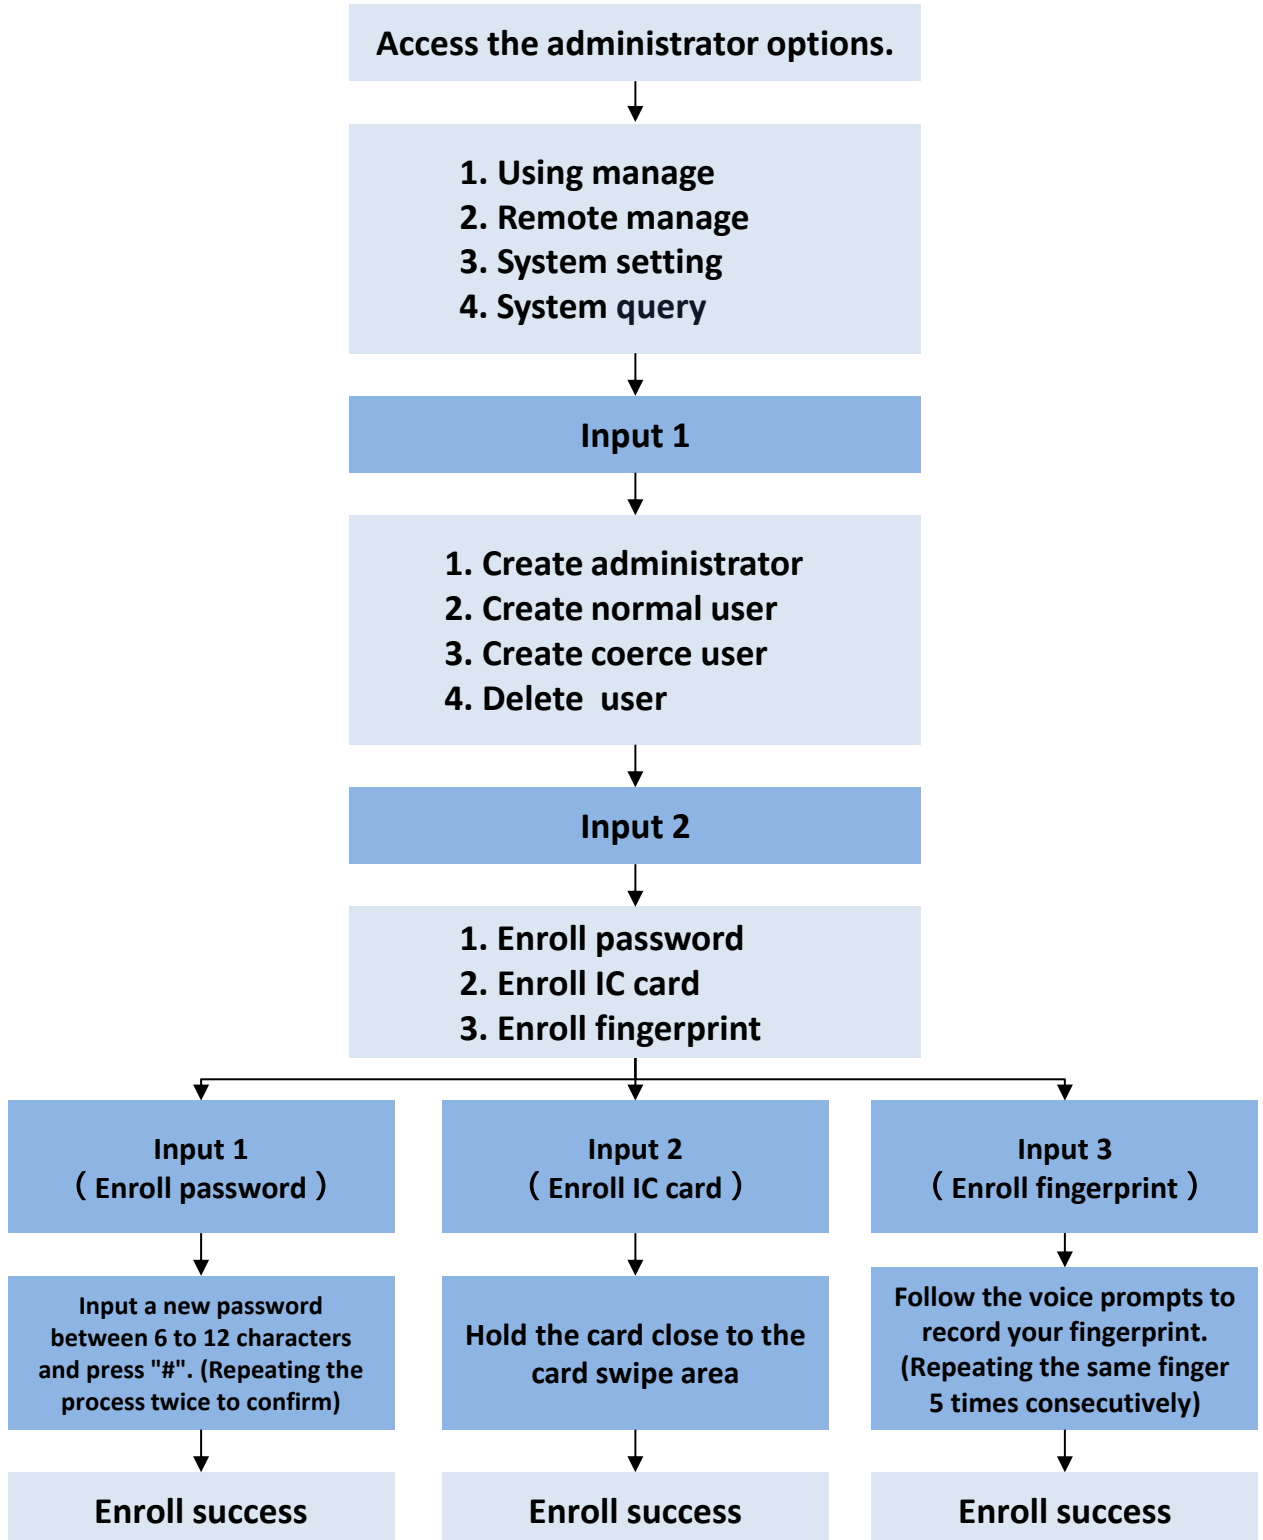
Access the administrator options.

1. Using manage
2. Remote manage
3. System setting
4. System query

Input 1

1. Create administrator
2. Create normal user
3. Create coerce user
4. Delete user

Input 2

1. Enroll password
2. Enroll IC card
3. Enroll fingerprint

Input 1
（Enroll password）

Input a new password between 6 to 12 characters and press "#". (Repeating the process twice to confirm)

Enroll success

Input 2
（Enroll IC card）

Hold the card close to the card swipe area

Enroll success

Input 3
（Enroll fingerprint）

Follow the voice prompts to record your fingerprint. (Repeating the same finger 5 times consecutively)

Enroll success